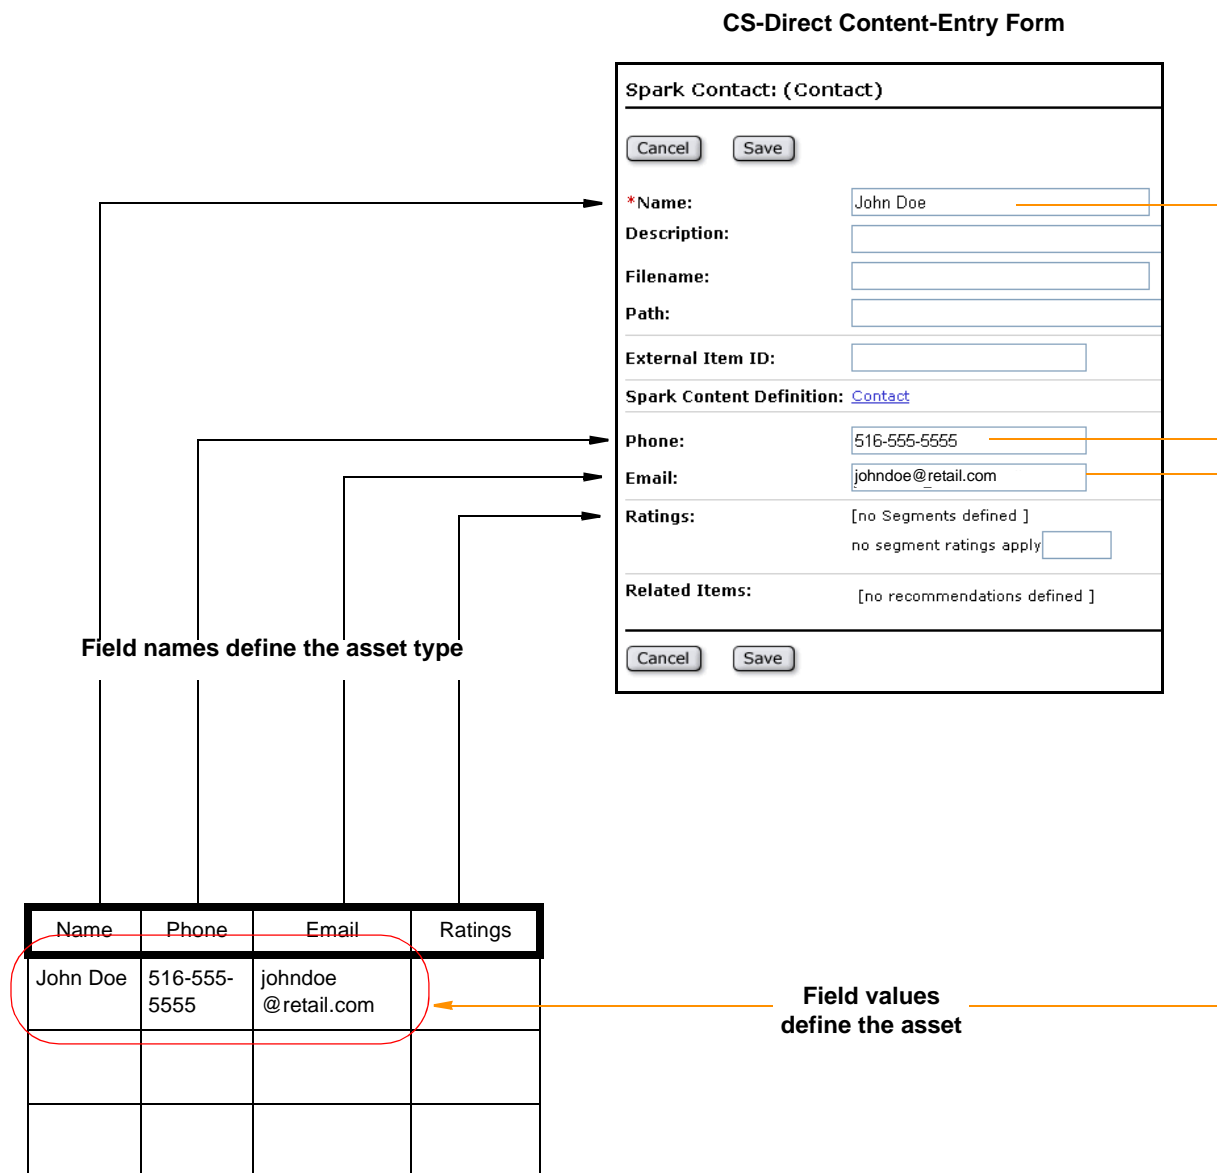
CS-Direct Content-Entry Form

Spark Contact: (Contact)

Cancel Save

*Name: John Doe

Description:

Filename:

Path:

External Item ID:

Spark Content Definition: Contact

Phone: 516-555-5555

Email: johndoe@retail.com

Ratings: [no Segments defined ]

no segment ratings apply

Related Items: [no recommendations defined ]

Cancel Save

Field names define the asset type

| Name | Phone | Email | Ratings |
|---|---|---|---|
| John Doe | 516-555-5555 | johndoe @retail.com | |
| | | | |
| | | | |

Field values define the asset